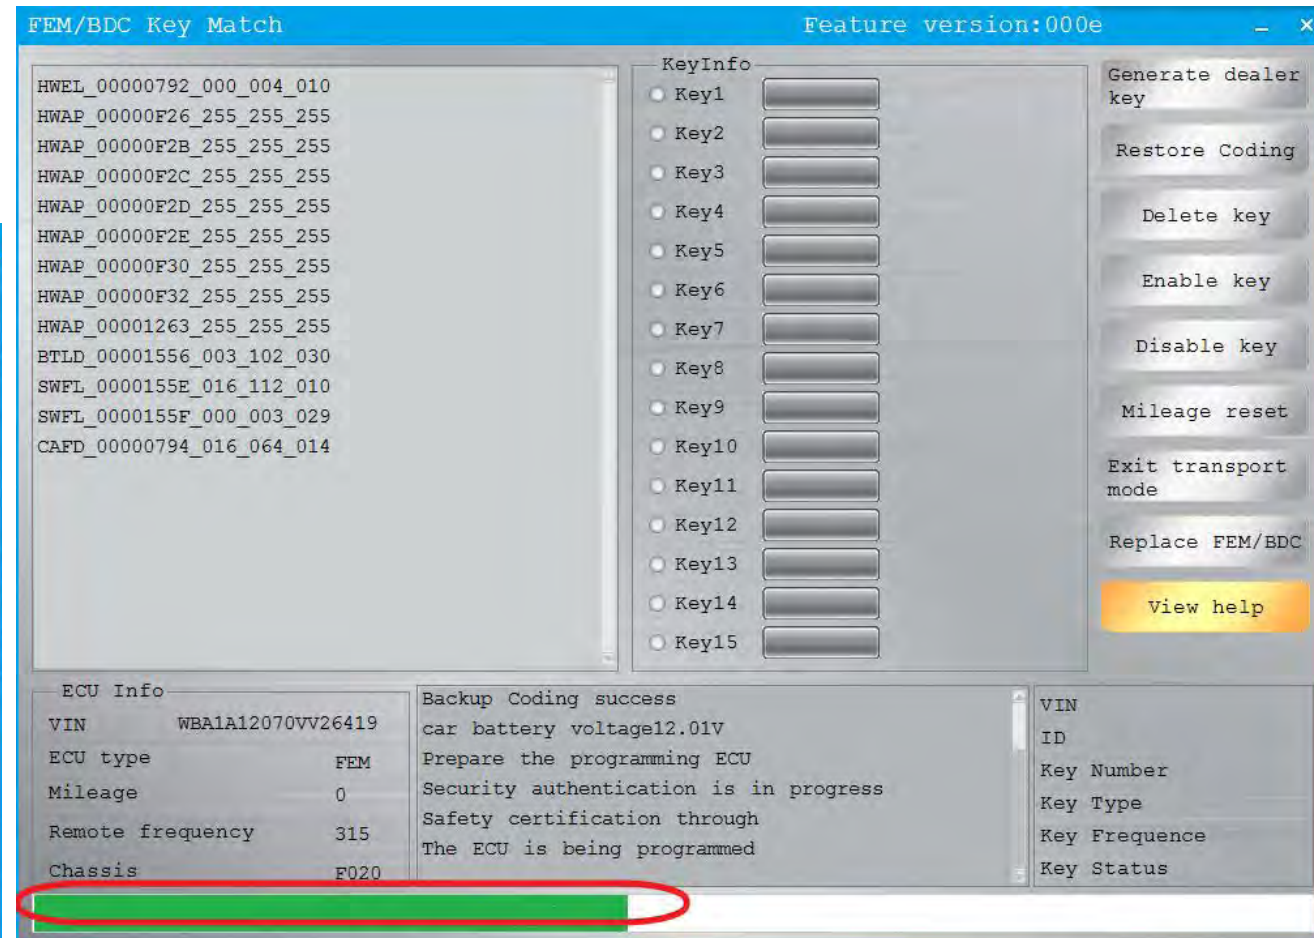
FEM/BDC Key Match
Feature version:000e

HWEL_00000792_000_004_010
HWAP_00000F26_255_255_255
HWAP_00000F2B_255_255_255
HWAP_00000F2C_255_255_255
HWAP_00000F2D_255_255_255
HWAP_00000F2E_255_255_255
HWAP_00000F30_255_255_255
HWAP_00000F32_255_255_255
HWAP_00001263_255_255_255
BTLD_00001556_003_102_030
SWFL_0000155E_016_112_010
SWFL_0000155F_000_003_029
CAFD_00000794_016_064_014

KeyInfo
Key1
Key2
Key3
Key4
Key5
Key6
Key7
Key8
Key9
Key10
Key11
Key12
Key13
Key14
Key15

Generate dealer key
Restore Coding
Delete key
Enable key
Disable key
Mileage reset
Exit transport mode
Replace FEM/BDC
View help

ECU Info
| VIN | WBA1A12070VV26419 |
|---|---|
| ECU type | FEM |
| Mileage | 0 |
| Remote frequency | 315 |
| Chassis | F020 |

Backup Coding success
car battery voltage12.01V
Prepare the programming ECU
Security authentication is in progress
Safety certification through
The ECU is being programmed

VIN
ID
Key Number
Key Type
Key Frequence
Key Status